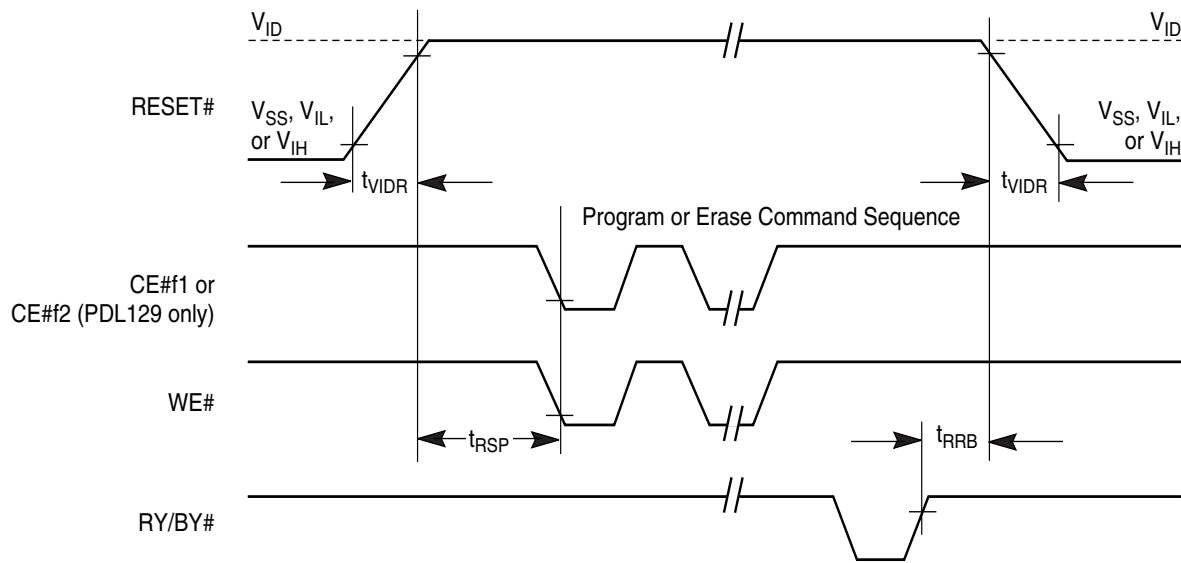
$V_{ID}$

$V_{ID}$

RESET#

$V_{SS}$, $V_{IL}$, or $V_{IH}$

$V_{SS}$, $V_{IL}$, or $V_{IH}$

$t_{VIDR}$

$t_{VIDR}$

Program or Erase Command Sequence

CE#f1 or CE#f2 (PDL129 only)

WE#

$t_{RSP}$

$t_{RRB}$

RY/BY#